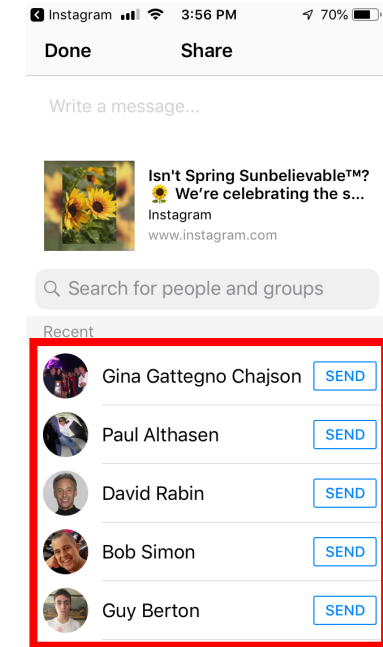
◀ Instagram 3:56 PM 70%

Done Share

Write a message...

Isn't Spring Sunbelievable™? 🌻 We're celebrating the s...
Instagram
www.instagram.com

Search for people and groups

Recent

Gina Gattegno Chajson SEND

Paul Althasen SEND

David Rabin SEND

Bob Simon SEND

Guy Berton SEND